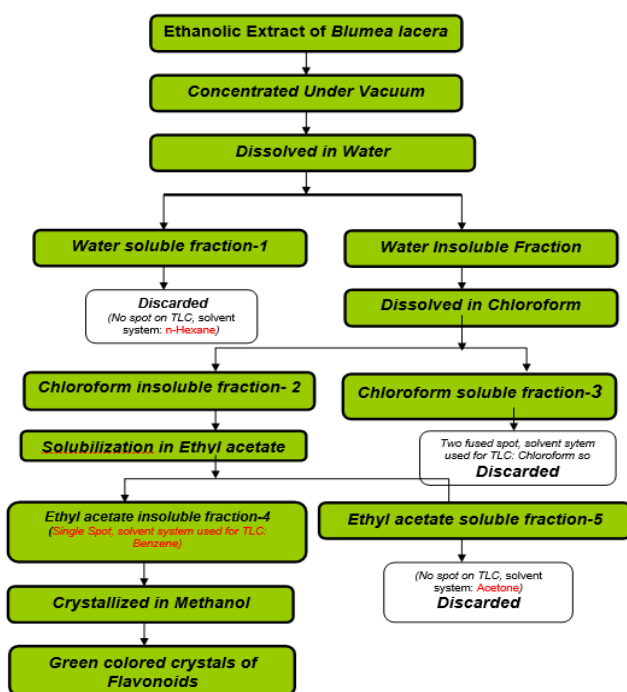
Ethanolic Extract of Blumea lacera

Concentrated Under Vacuum

Dissolved in Water

Water soluble fraction-1

Water Insoluble Fraction

Discarded
(No spot on TLC, solvent system: n-Hexane)

Dissolved in Chloroform

Chloroform insoluble fraction- 2

Chloroform soluble fraction-3

Solubilization in Ethyl acetate

Two fused spot, solvent sytem used for TLC: Chloroform so
Discarded

Ethyl acetate insoluble fraction-4
(Single Spot, solvent system used for TLC: Benzene)

Ethyl acetate soluble fraction-5

(No spot on TLC, solvent system: Acetone)
Discarded

Crystallized in Methanol

Green colored crystals of Flavonoids